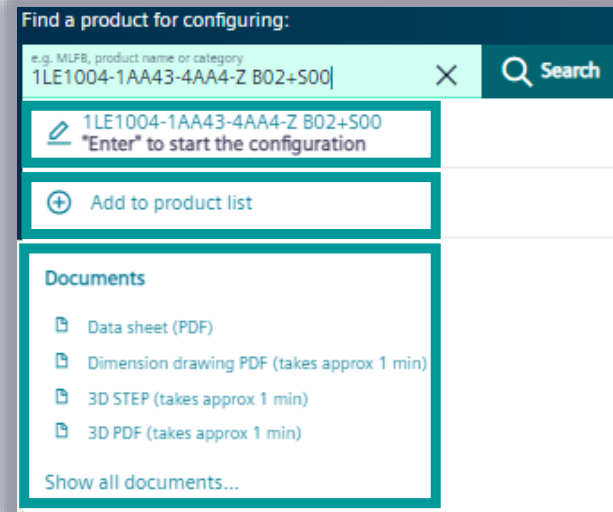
Find a product for configuring:

e.g. MLFB, product name or category
1LE1004-1AA43-4AA4-Z B02+S00

Search

1LE1004-1AA43-4AA4-Z B02+S00
"Enter" to start the configuration

Add to product list

Documents

Data sheet (PDF)

Dimension drawing PDF (takes approx 1 min)

3D STEP (takes approx 1 min)

3D PDF (takes approx 1 min)

Show all documents...